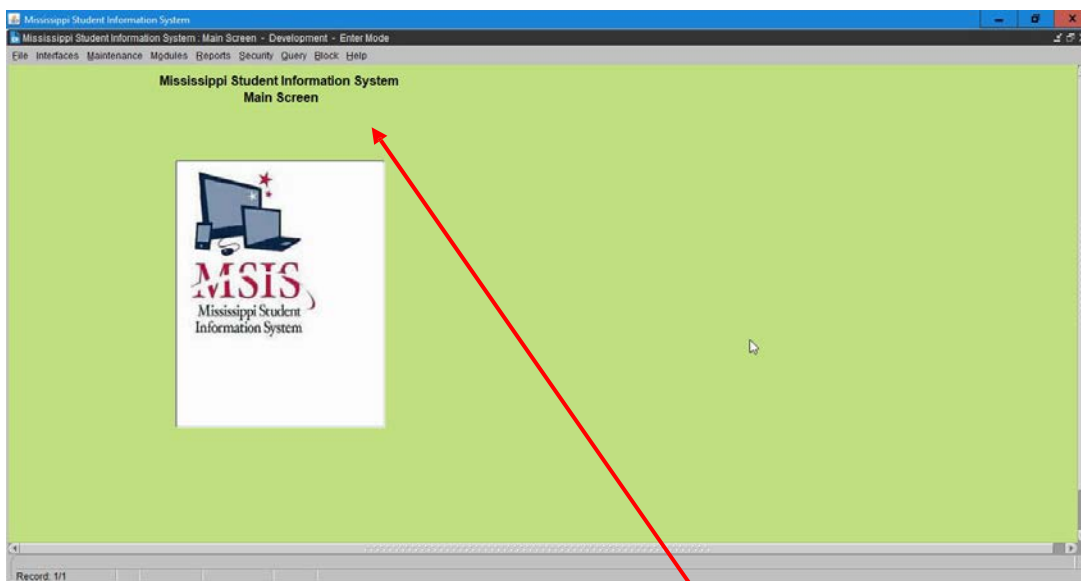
Mississippi Student Information System
Mississippi Student Information System : Main Screen - Development - Enter Mode
File Interfaces Maintenance Modules Reports Security Query Block Help

Mississippi Student Information System
Main Screen

MSIS
Mississippi Student Information System

Record: 1/1